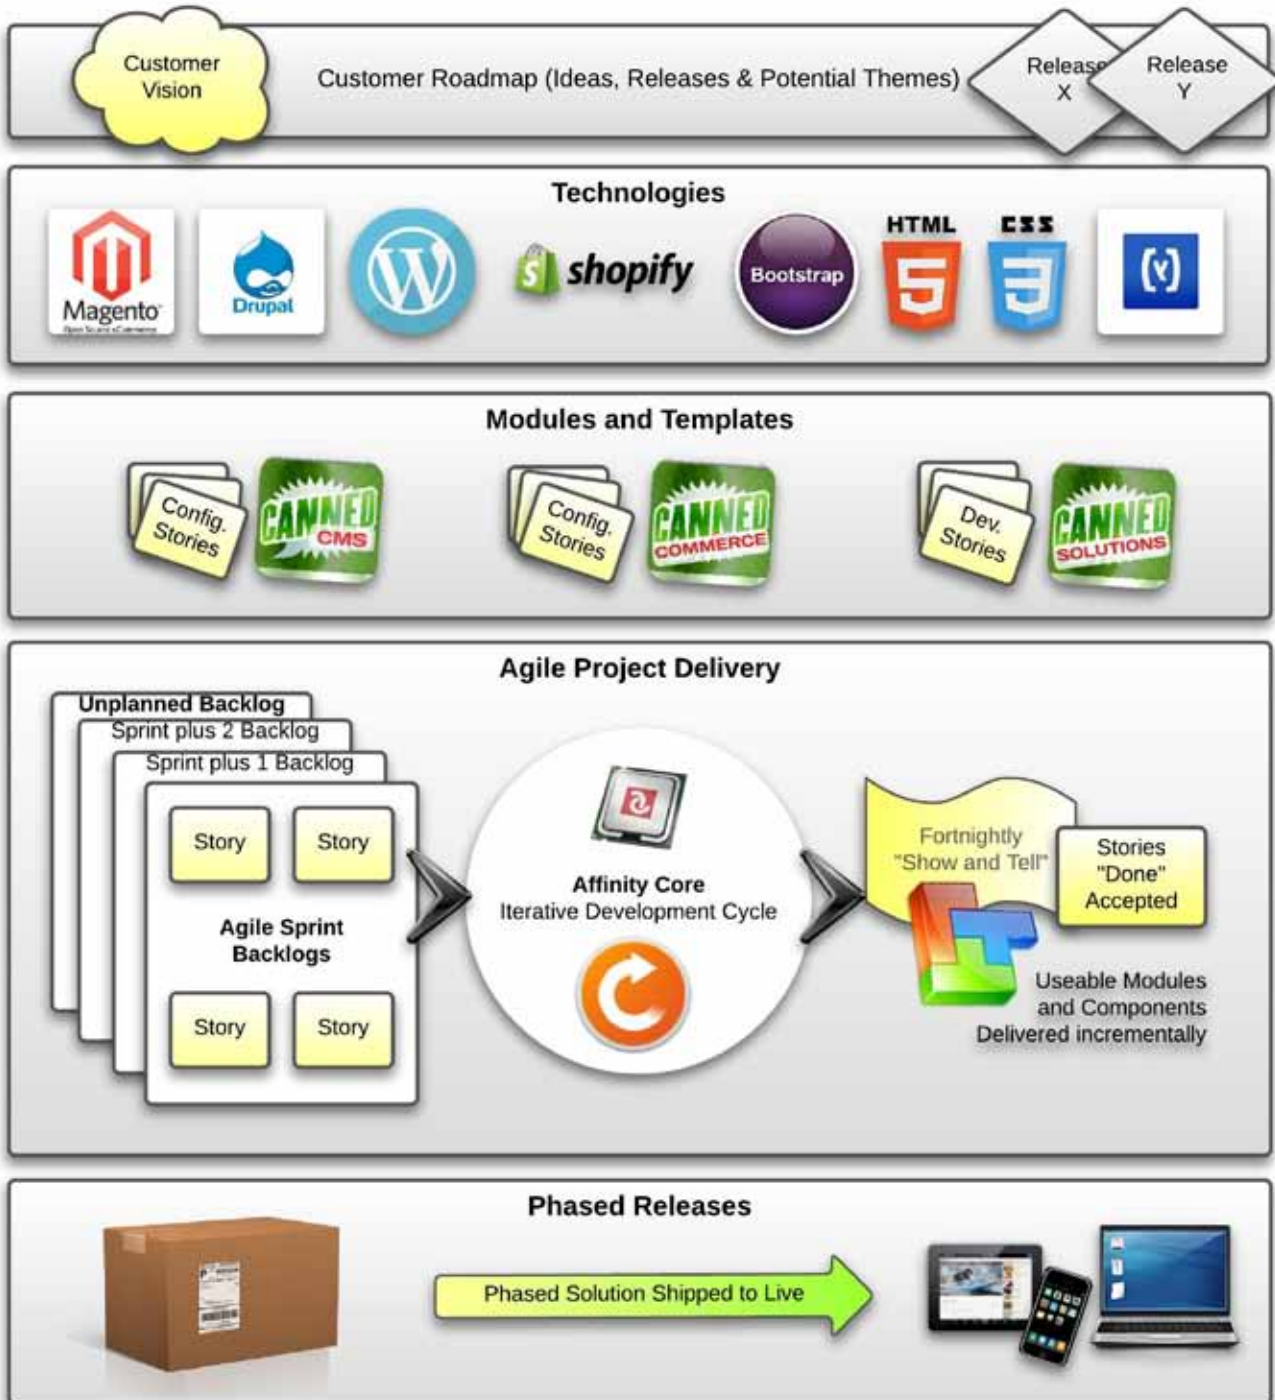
Customer Vision

Customer Roadmap (Ideas, Releases & Potential Themes)

Release X

Release Y

Technologies

Magento

Drupal

shopify

Bootstrap

HTML 5

CSS 3

Modules and Templates

Config. Stories

CANNED CMS

Config. Stories

CANNED COMMERCE

Dev. Stories

CANNED SOLUTIONS

Agile Project Delivery

Unplanned Backlog

Sprint plus 2 Backlog

Sprint plus 1 Backlog

Story

Story

Agile Sprint Backlogs

Story

Story

Affinity Core
Iterative Development Cycle

Fortnightly "Show and Tell"

Stories "Done" Accepted

Useable Modules and Components Delivered incrementally

Phased Releases

Phased Solution Shipped to Live